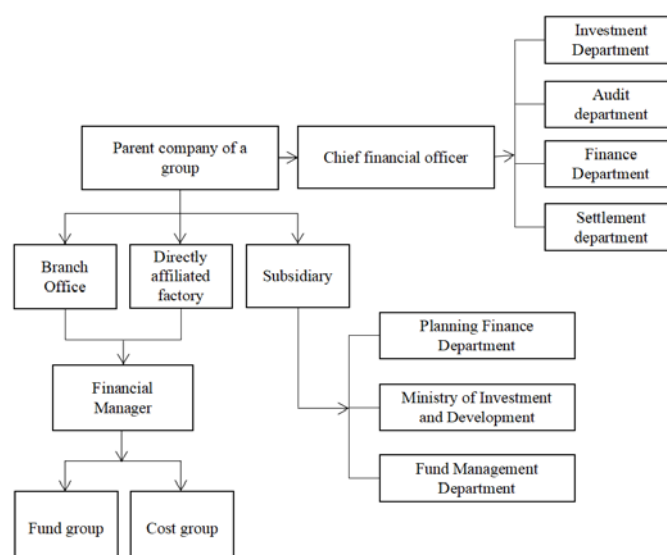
Investment Department

Audit department

Parent company of a group

Chief financial officer

Finance Department

Settlement department

Branch Office

Directly affiliated factory

Subsidiary

Planning Finance Department

Financial Manager

Ministry of Investment and Development

Fund Management Department

Fund group

Cost group